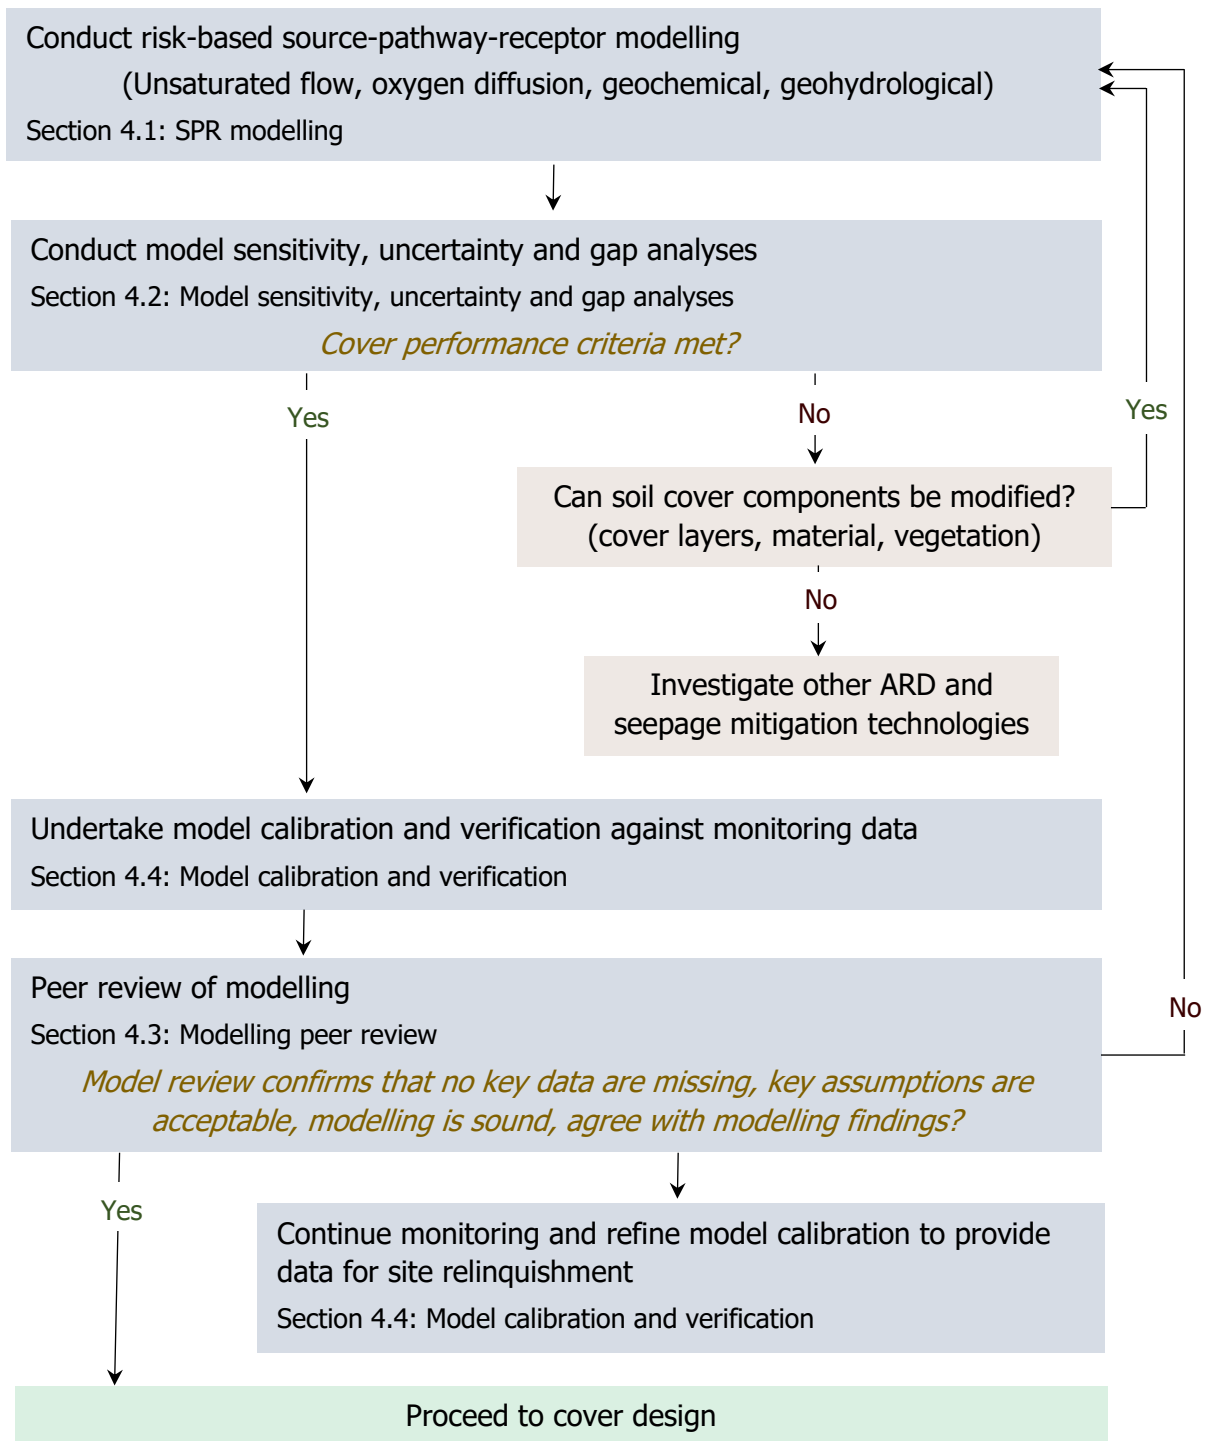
Conduct risk-based source-pathway-receptor modelling

(Unsaturated flow, oxygen diffusion, geochemical, geohydrological)

Section 4.1: SPR modelling

Conduct model sensitivity, uncertainty and gap analyses

Section 4.2: Model sensitivity, uncertainty and gap analyses

Cover performance criteria met?

Yes

No

Yes

Can soil cover components be modified? (cover layers, material, vegetation)

No

Investigate other ARD and seepage mitigation technologies

Undertake model calibration and verification against monitoring data

Section 4.4: Model calibration and verification

Peer review of modelling

Section 4.3: Modelling peer review

Model review confirms that no key data are missing, key assumptions are acceptable, modelling is sound, agree with modelling findings?

No

Yes

Continue monitoring and refine model calibration to provide data for site relinquishment

Section 4.4: Model calibration and verification

Proceed to cover design